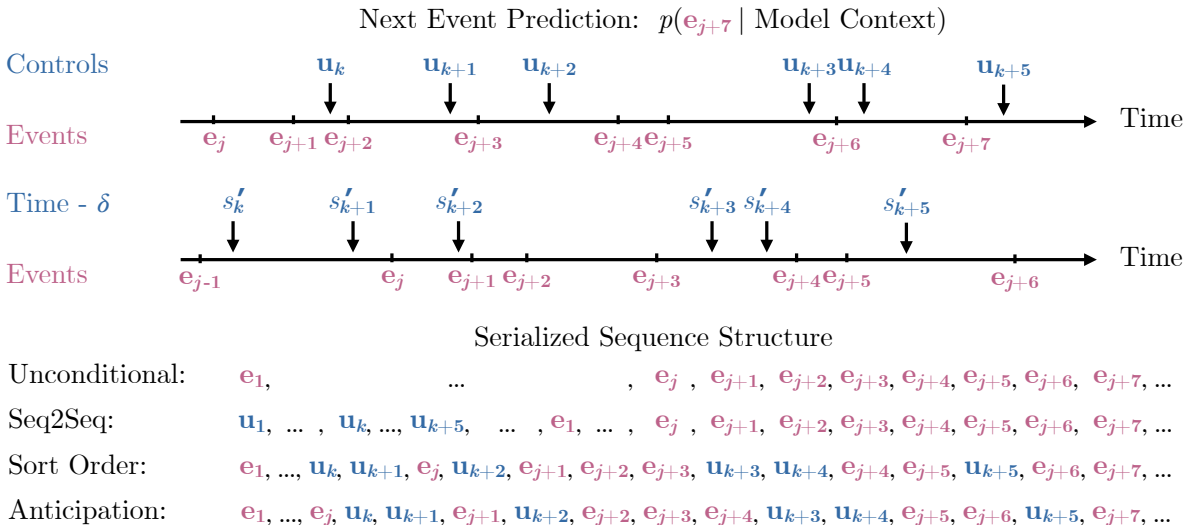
Next Event Prediction: $p(\mathbf{e}_{j+7} \mid \text{Model Context})$

Controls $\mathbf{u}_k$ $\mathbf{u}_{k+1}$ $\mathbf{u}_{k+2}$ $\mathbf{u}_{k+3}$ $\mathbf{u}_{k+4}$ $\mathbf{u}_{k+5}$

Events $\mathbf{e}_j$ $\mathbf{e}_{j+1}$ $\mathbf{e}_{j+2}$ $\mathbf{e}_{j+3}$ $\mathbf{e}_{j+4}$ $\mathbf{e}_{j+5}$ $\mathbf{e}_{j+6}$ $\mathbf{e}_{j+7}$ Time

Time - $\delta$ $s'_k$ $s'_{k+1}$ $s'_{k+2}$ $s'_{k+3}$ $s'_{k+4}$ $s'_{k+5}$

Events $\mathbf{e}_{j\text{-}1}$ $\mathbf{e}_j$ $\mathbf{e}_{j+1}$ $\mathbf{e}_{j+2}$ $\mathbf{e}_{j+3}$ $\mathbf{e}_{j+4}$ $\mathbf{e}_{j+5}$ $\mathbf{e}_{j+6}$ Time

Serialized Sequence Structure

Unconditional: $\mathbf{e}_1$, ... , $\mathbf{e}_j$ , $\mathbf{e}_{j+1}$, $\mathbf{e}_{j+2}$, $\mathbf{e}_{j+3}$, $\mathbf{e}_{j+4}$, $\mathbf{e}_{j+5}$, $\mathbf{e}_{j+6}$, $\mathbf{e}_{j+7}$, ...

Seq2Seq: $\mathbf{u}_1$, ... , $\mathbf{u}_k$, ..., $\mathbf{u}_{k+5}$, ... , $\mathbf{e}_1$, ... , $\mathbf{e}_j$ , $\mathbf{e}_{j+1}$, $\mathbf{e}_{j+2}$, $\mathbf{e}_{j+3}$, $\mathbf{e}_{j+4}$, $\mathbf{e}_{j+5}$, $\mathbf{e}_{j+6}$, $\mathbf{e}_{j+7}$, ...

Sort Order: $\mathbf{e}_1$, ..., $\mathbf{u}_k$, $\mathbf{u}_{k+1}$, $\mathbf{e}_j$, $\mathbf{u}_{k+2}$, $\mathbf{e}_{j+1}$, $\mathbf{e}_{j+2}$, $\mathbf{e}_{j+3}$, $\mathbf{u}_{k+3}$, $\mathbf{u}_{k+4}$, $\mathbf{e}_{j+4}$, $\mathbf{e}_{j+5}$, $\mathbf{u}_{k+5}$, $\mathbf{e}_{j+6}$, $\mathbf{e}_{j+7}$, ...

Anticipation: $\mathbf{e}_1$, ..., $\mathbf{e}_j$, $\mathbf{u}_k$, $\mathbf{u}_{k+1}$, $\mathbf{e}_{j+1}$, $\mathbf{u}_{k+2}$, $\mathbf{e}_{j+2}$, $\mathbf{e}_{j+3}$, $\mathbf{e}_{j+4}$, $\mathbf{u}_{k+3}$, $\mathbf{u}_{k+4}$, $\mathbf{e}_{j+5}$, $\mathbf{e}_{j+6}$, $\mathbf{u}_{k+5}$, $\mathbf{e}_{j+7}$, ...